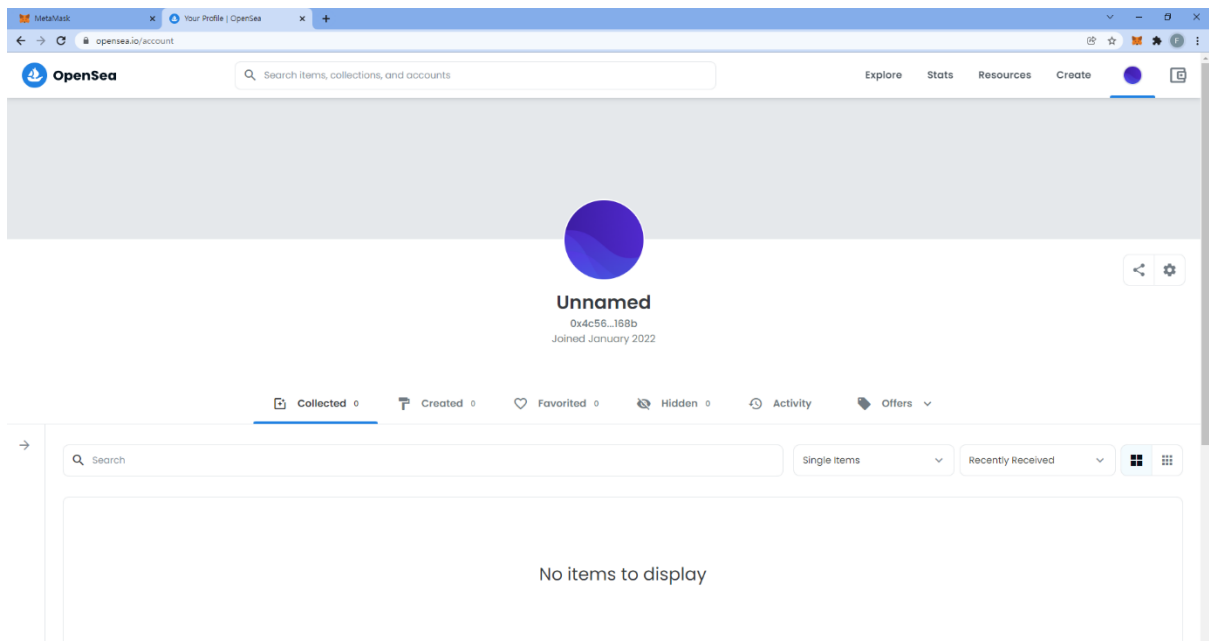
MetaMask
Your Profile | OpenSea
opensea.io/account

OpenSea
Search items, collections, and accounts
Explore Stats Resources Create

Unnamed
0x4c56...168b
Joined January 2022

Collected 0 Created 0 Favorited 0 Hidden 0 Activity Offers

Search
Single items
Recently Received

No items to display